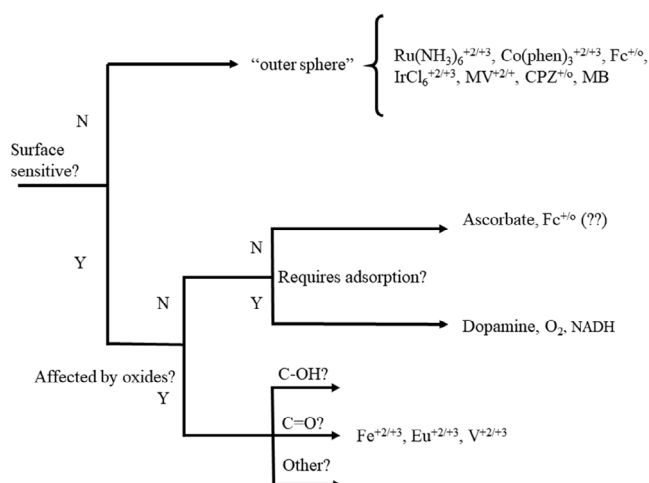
"outer sphere"

$Ru(NH_3)_6^{+2/+3}$, $Co(phen)_3^{+2/+3}$, $Fc^{+/o}$, $IrCl_6^{+2/+3}$, $MV^{+2/+}$, $CPZ^{+/o}$, MB

N

Surface sensitive?

Y

N

Ascorbate, $Fc^{+/o}$ (??)

N

Requires adsorption?

Y

Dopamine, $O_2$, NADH

Affected by oxides?

Y

C-OH?

C=O?

$Fe^{+2/+3}$, $Eu^{+2/+3}$, $V^{+2/+3}$

Other?